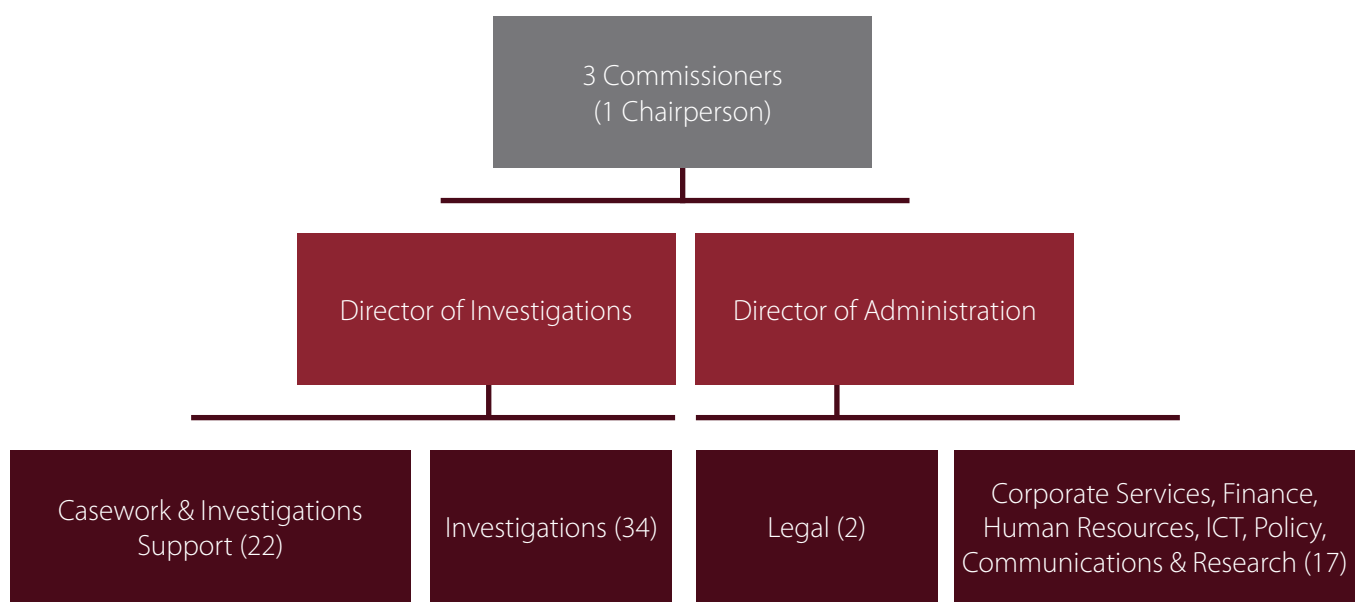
3 Commissioners
(1 Chairperson)

Director of Investigations

Director of Administration

Casework & Investigations Support (22)

Investigations (34)

Legal (2)

Corporate Services, Finance, Human Resources, ICT, Policy, Communications & Research (17)